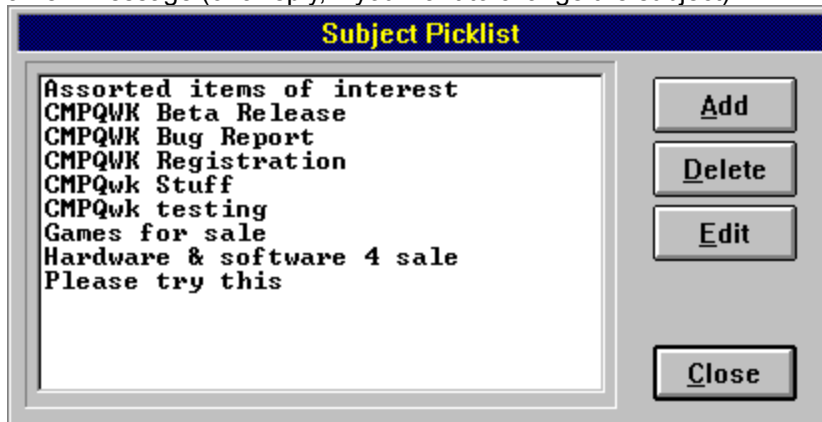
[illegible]

Subject Picklist

Assorted items of interest
CMPQWK Beta Release
CMPQWK Bug Report
CMPQWK Registration
CMPQwk Stuff
CMPQwk testing
Games for sale
Hardware & software 4 sale
Please try this

Add
Delete
Edit
Close